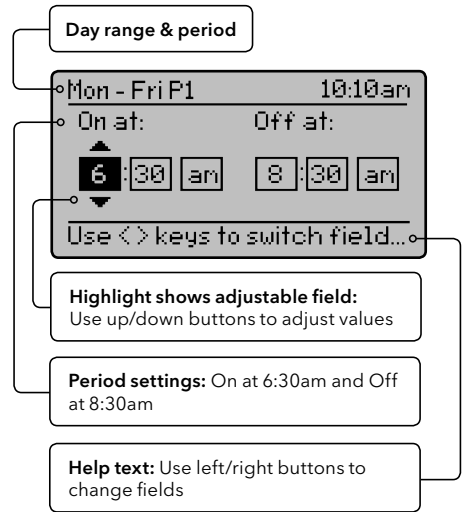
Day range & period

Mon - Fri P1 10:10am

On at: Off at:

6 : 30 am 8 : 30 am

Use <> keys to switch field...

**Highlight shows adjustable field:** Use up/down buttons to adjust values

**Period settings:** On at 6:30am and Off at 8:30am

**Help text:** Use left/right buttons to change fields